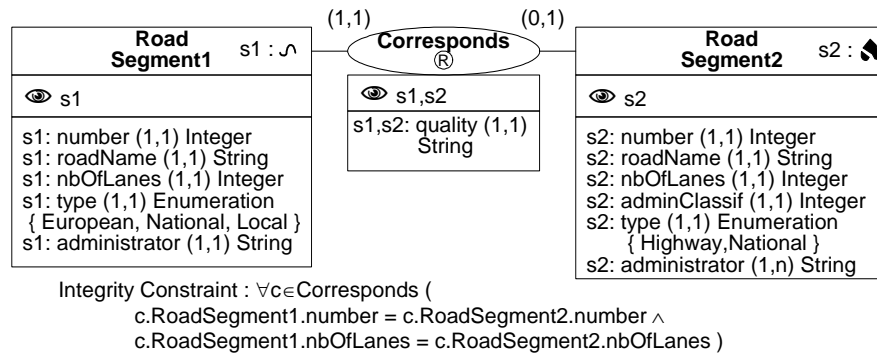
Road Segment1 s1 : ∽

(1,1)

Corresponds ®

(0,1)

Road Segment2 s2 :

s1

s1: number (1,1) Integer
s1: roadName (1,1) String
s1: nbOfLanes (1,1) Integer
s1: type (1,1) Enumeration
{ European, National, Local }
s1: administrator (1,1) String

s1,s2

s1,s2: quality (1,1) String

s2

s2: number (1,1) Integer
s2: roadName (1,1) String
s2: nbOfLanes (1,1) Integer
s2: adminClassif (1,1) Integer
s2: type (1,1) Enumeration
{ Highway,National }
s2: administrator (1,n) String

Integrity Constraint : $\forall c \in$Corresponds (
c.RoadSegment1.number = c.RoadSegment2.number $\wedge$
c.RoadSegment1.nbOfLanes = c.RoadSegment2.nbOfLanes )